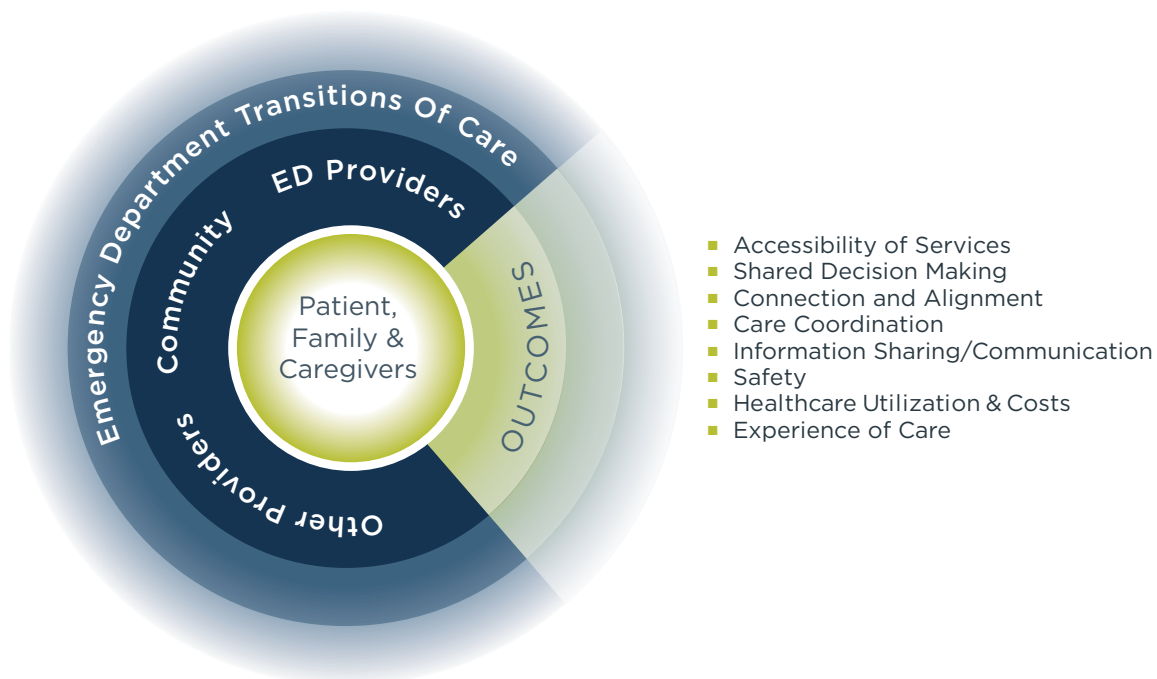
Emergency Department Transitions Of Care

Community

ED Providers

Other Providers

Patient, Family & Caregivers

OUTCOMES

- Accessibility of Services
- Shared Decision Making
- Connection and Alignment
- Care Coordination
- Information Sharing/Communication
- Safety
- Healthcare Utilization & Costs
- Experience of Care